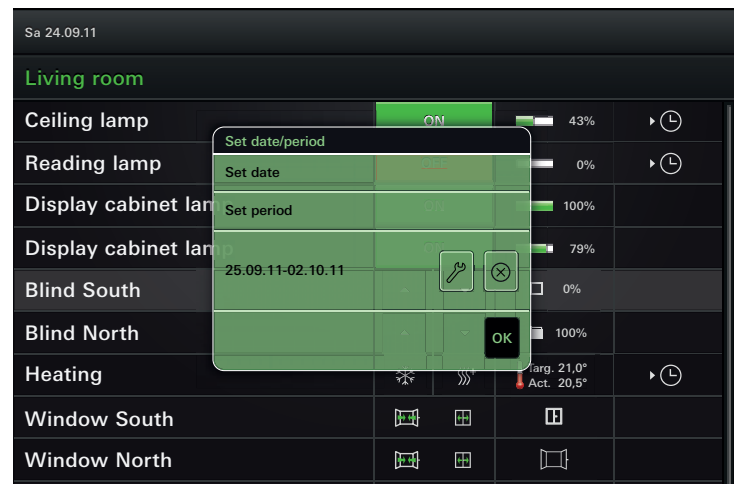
Sa 24.09.11

Living room

Ceiling lamp
ON
43%

Reading lamp
0%

Display cabinet lam
100%

Display cabinet lamp
79%

Blind South
0%

Blind North
100%

Heating
Targ. 21,0°
Act. 20,5°

Window South

Window North

Set date/period
Set date
Set period
25.09.11-02.10.11
OK